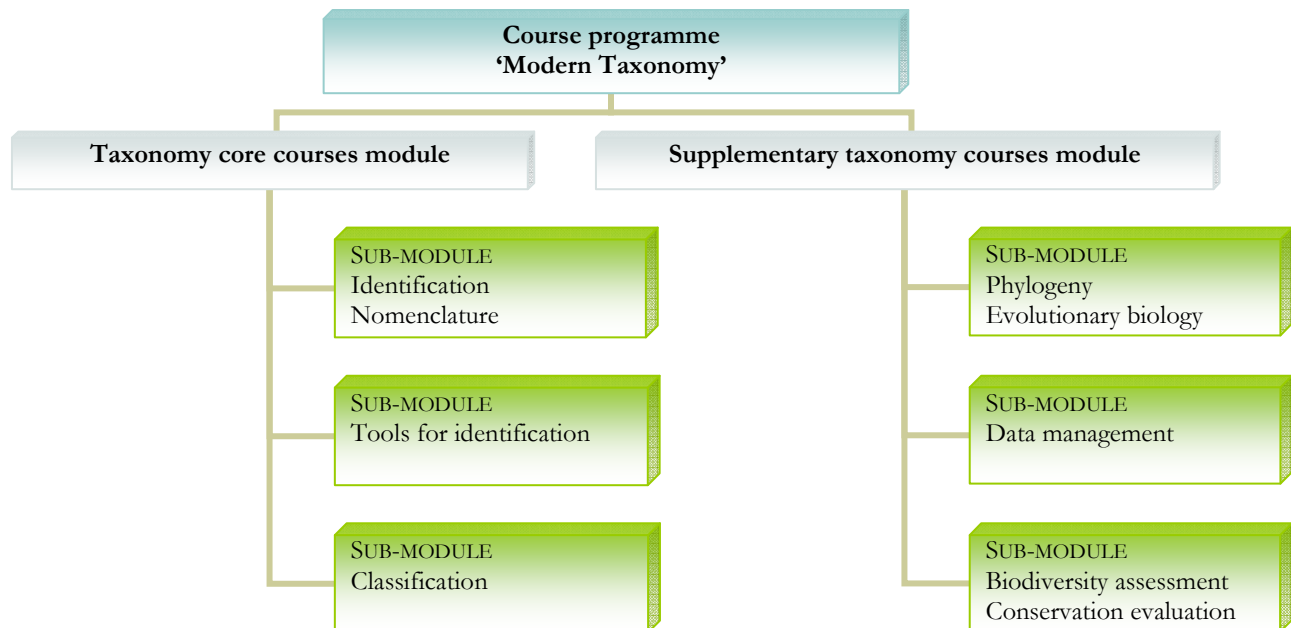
Course programme
'Modern Taxonomy'

Taxonomy core courses module

SUB-MODULE
Identification
Nomenclature

SUB-MODULE
Tools for identification

SUB-MODULE
Classification

Supplementary taxonomy courses module

SUB-MODULE
Phylogeny
Evolutionary biology

SUB-MODULE
Data management

SUB-MODULE
Biodiversity assessment
Conservation evaluation